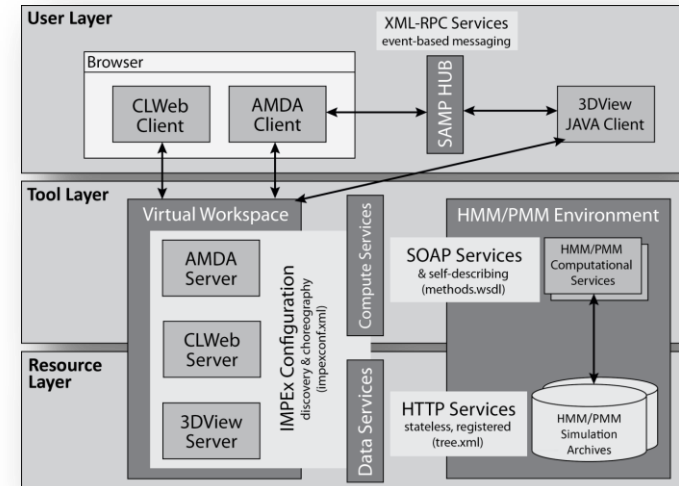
User Layer

XML-RPC Services
event-based messaging

Browser

CLWeb Client

AMDA Client

SAMP HUB

3DView JAVA Client

Tool Layer

Virtual Workspace

Compute Services

HMM/PMM Environment

AMDA Server

SOAP Services
& self-describing
(methods.wsdl)

HMM/PMM Computational Services

CLWeb Server

IMPEx Configuration
discovery & choreography
(impexconf.xml)

Resource Layer

Data Services

HTTP Services
stateless, registered
(tree.xml)

3DView Server

HMM/PMM Simulation Archives